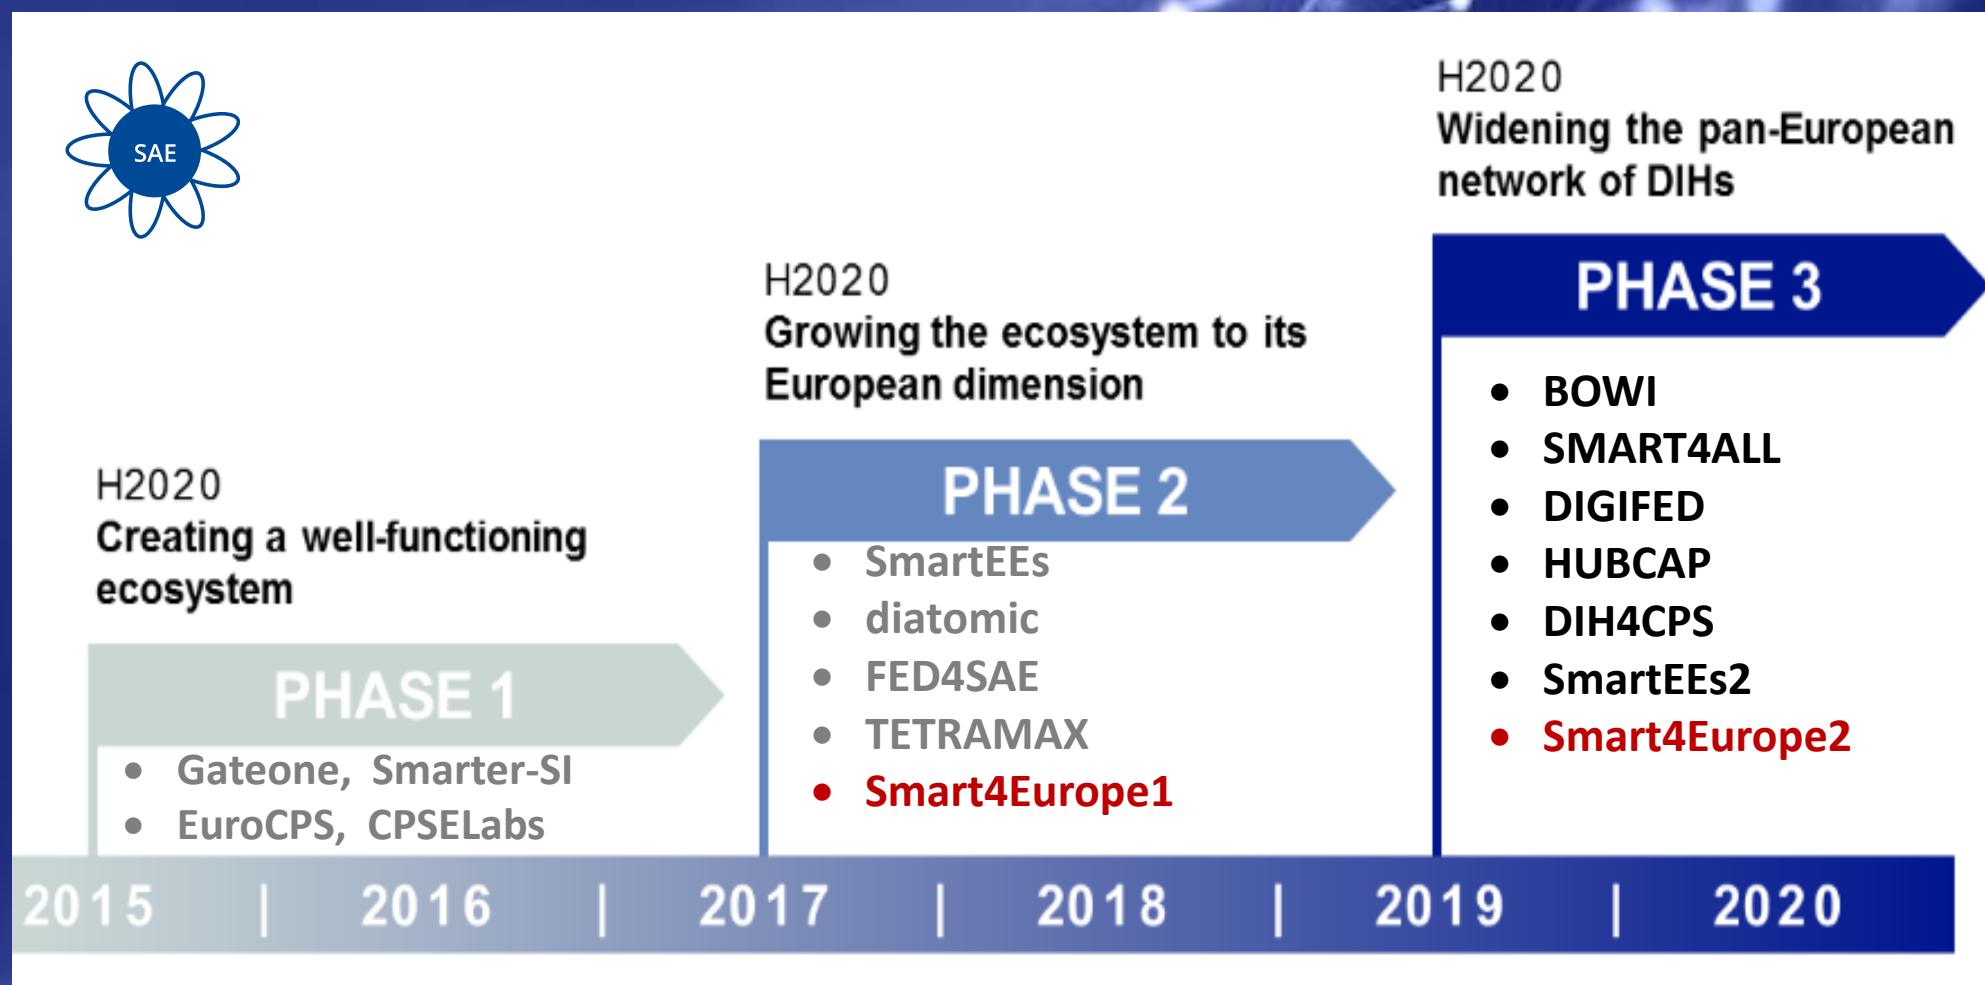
SAE

H2020
Creating a well-functioning ecosystem

PHASE 1

- Gateone, Smarter-SI
- EuroCPS, CPSELabs

H2020
Growing the ecosystem to its European dimension

PHASE 2

- SmartEEs
- diatomic
- FED4SAE
- TETRAMAX
- Smart4Europe1

H2020
Widening the pan-European network of DIHs

PHASE 3

- BOWI
- SMART4ALL
- DIGIFED
- HUBCAP
- DIH4CPS
- SmartEEs2
- Smart4Europe2

2015 | 2016 | 2017 | 2018 | 2019 | 2020